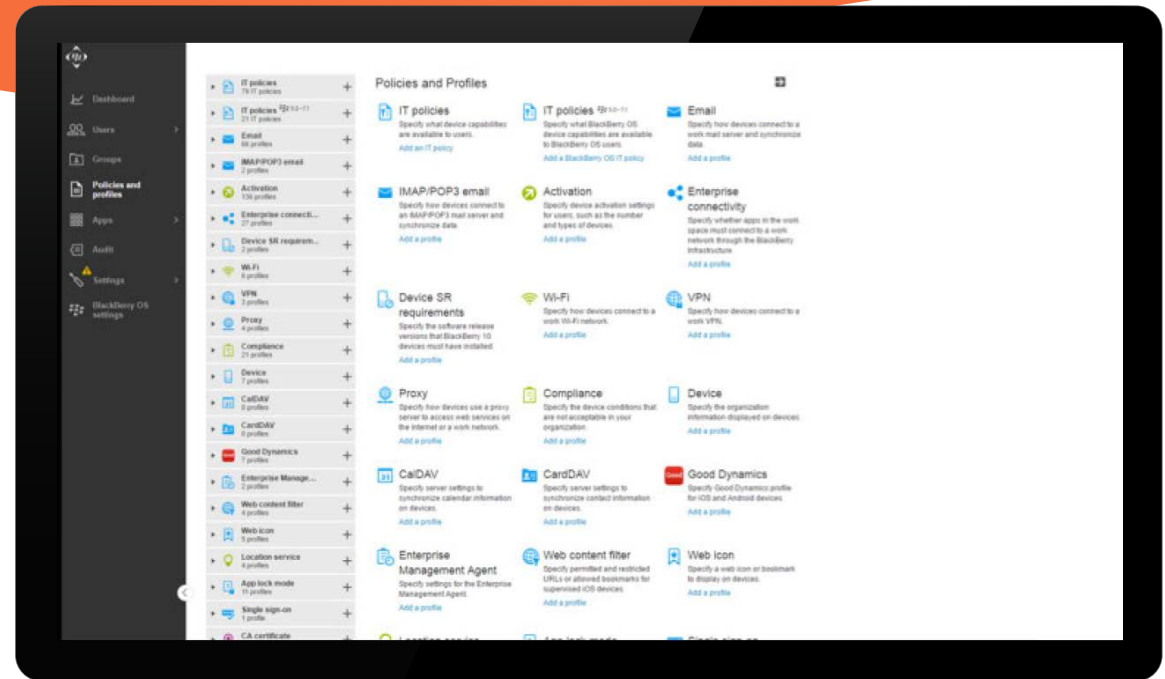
Dashboard
Users
Groups
Policies and profiles
Apps
Audit
Settings
BlackBerry OS settings

IT policies
79 IT policies
IT policies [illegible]
21 IT policies
Email
66 profiles
IMAP/POP3 email
2 profiles
Activation
136 profiles
Enterprise connecti...
27 profiles
Device SR requirem...
2 profiles
Wi-Fi
4 profiles
VPN
3 profiles
Proxy
4 profiles
Compliance
21 profiles
Device
7 profiles
CalDAV
0 profiles
CardDAV
0 profiles
Good Dynamics
7 profiles
Enterprise Manage...
2 profiles
Web content filter
4 profiles
Web icon
5 profiles
Location service
4 profiles
App lock mode
11 profiles
Single sign-on
1 profile
CA certificate

Policies and Profiles

IT policies
Specify what device capabilities are available to users.
Add an IT policy

IT policies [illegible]
Specify what BlackBerry OS device capabilities are available to BlackBerry OS users.
Add a BlackBerry OS IT policy

Email
Specify how devices connect to a work mail server and synchronize data.
Add a profile

IMAP/POP3 email
Specify how devices connect to an IMAP/POP3 mail server and synchronize data.
Add a profile

Activation
Specify device activation settings for users, such as the number and types of devices.
Add a profile

Enterprise connectivity
Specify whether apps in the work space must connect to a work network through the BlackBerry Infrastructure.
Add a profile

Device SR requirements
Specify the software release versions that BlackBerry 10 devices must have installed.
Add a profile

Wi-Fi
Specify how devices connect to a work Wi-Fi network.
Add a profile

VPN
Specify how devices connect to a work VPN.
Add a profile

Proxy
Specify how devices use a proxy server to access web services on the Internet or a work network.
Add a profile

Compliance
Specify the device conditions that are not acceptable in your organization.
Add a profile

Device
Specify the organization information displayed on devices.
Add a profile

CalDAV
Specify server settings to synchronize calendar information on devices.
Add a profile

CardDAV
Specify server settings to synchronize contact information on devices.
Add a profile

Good Dynamics
Specify Good Dynamics profile for iOS and Android devices.
Add a profile

Enterprise Management Agent
Specify settings for the Enterprise Management Agent.
Add a profile

Web content filter
Specify permitted and restricted URLs or allowed bookmarks for supervised iOS devices.
Add a profile

Web icon
Specify a web icon or bookmark to display on devices.
Add a profile

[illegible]